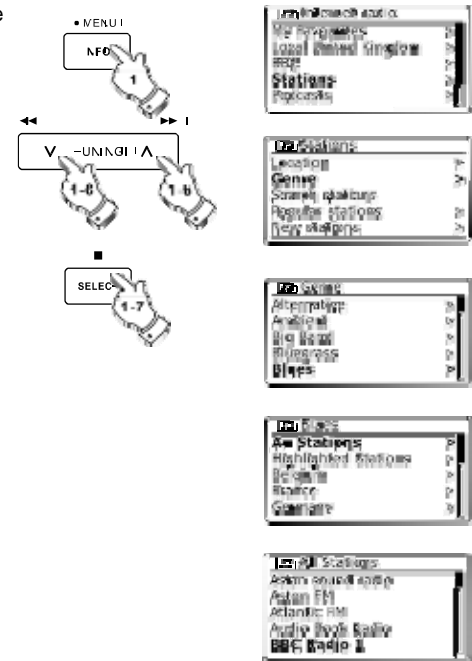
• MENU
INFO
1
◄◄
►► I
V - TUNING - Λ
1-6
1-6
■
SELECT
1-7

Internet radio
My Favourites
Local Ahmed Kingdom
BBC
Stations
Podcasts

Stations
Location
Genre
Search stations
Popular stations
New stations

Genre
Alternative
Ambient
Big Band
Bluegrass
Blues

Blues
All Stations
Highlighted Stations
Belgium
France
Germany

All Stations
Aston sound radio
Aston FM
Atlantic FM
Audio Book Radio
BBC Radio 1